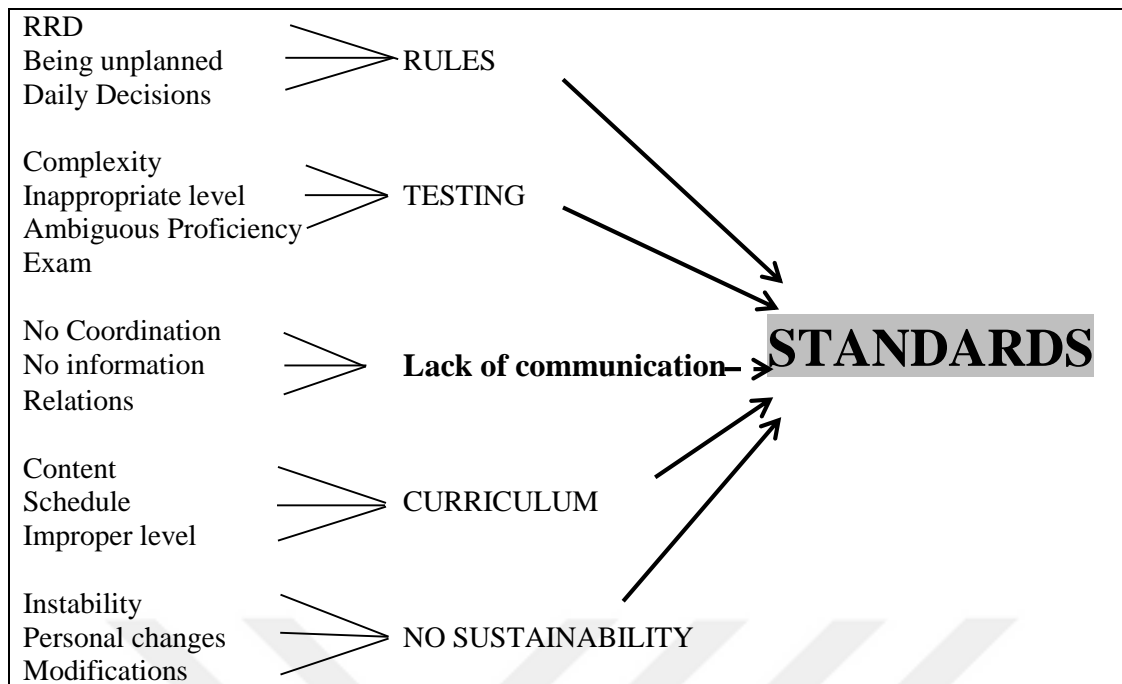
RRD
Being unplanned
Daily Decisions

RULES

Complexity
Inappropriate level
Ambiguous Proficiency Exam

TESTING

No Coordination
No information
Relations

Lack of communication

STANDARDS

Content
Schedule
Improper level

CURRICULUM

Instability
Personal changes
Modifications

NO SUSTAINABILITY